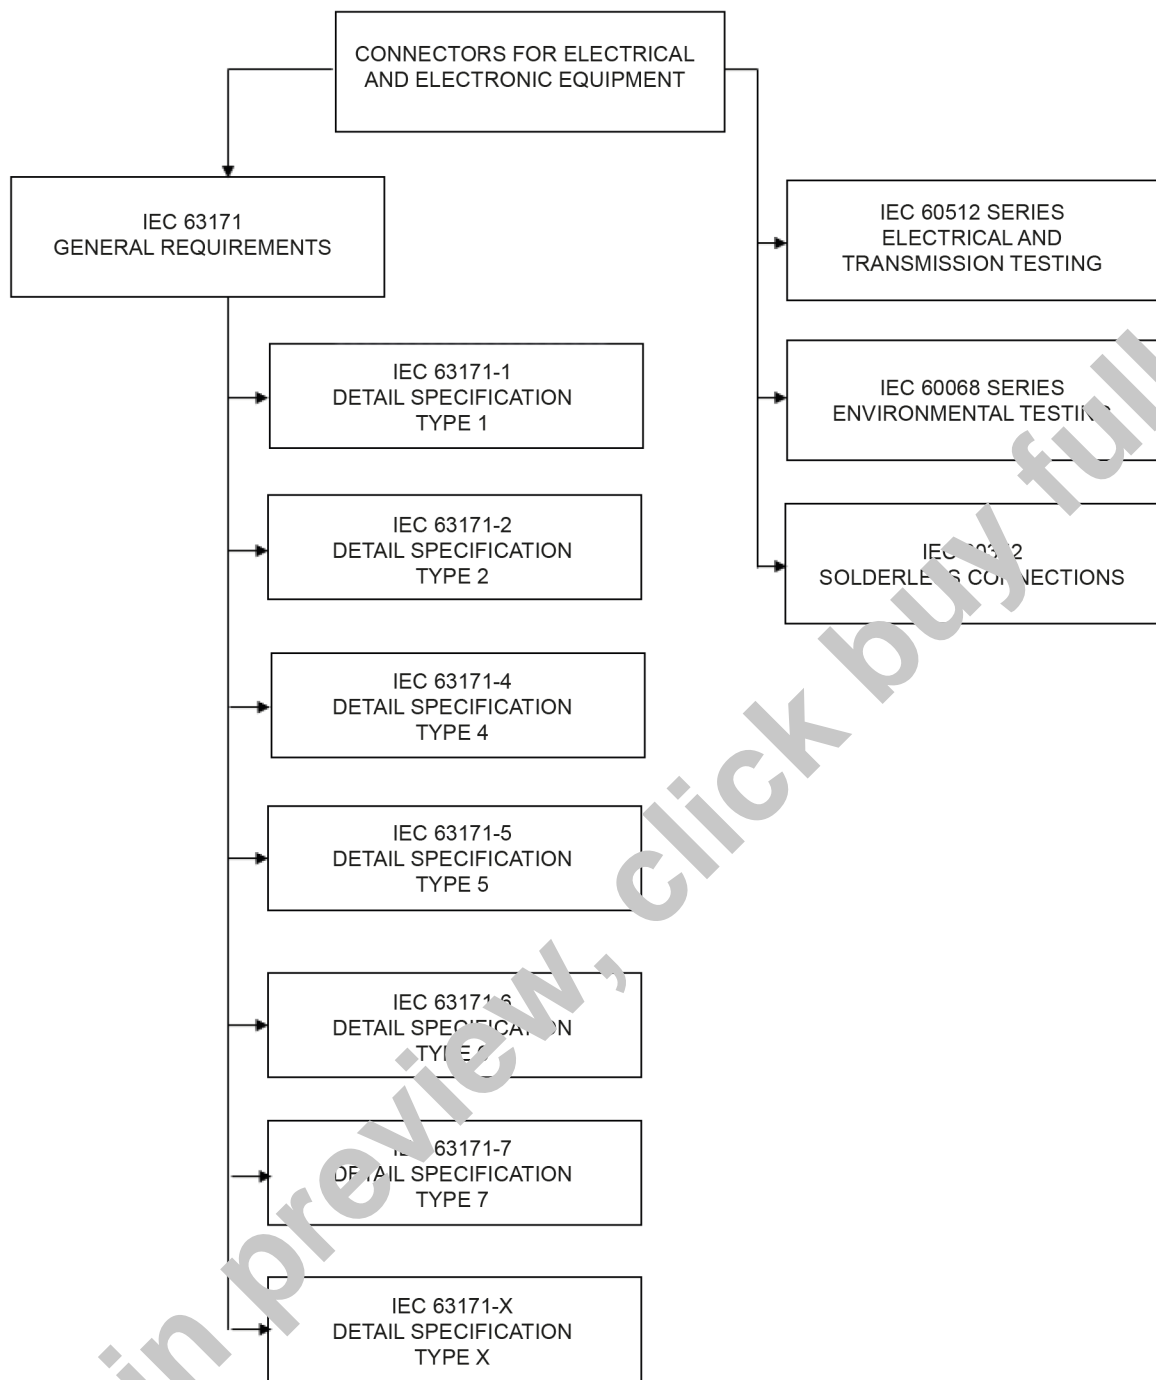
CONNECTORS FOR ELECTRICAL AND ELECTRONIC EQUIPMENT

IEC 63171
GENERAL REQUIREMENTS

IEC 63171-1
DETAIL SPECIFICATION
TYPE 1

IEC 63171-2
DETAIL SPECIFICATION
TYPE 2

IEC 63171-4
DETAIL SPECIFICATION
TYPE 4

IEC 63171-5
DETAIL SPECIFICATION
TYPE 5

IEC 6317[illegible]6
DETAIL SPE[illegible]N
TY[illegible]

I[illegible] 63171-7
D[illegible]AIL SPECIFICATION
TYPE 7

IEC 63171-X
DETAIL SPECIFICATION
TYPE X

IEC 60512 SERIES
ELECTRICAL AND
TRANSMISSION TESTING

IEC 60068 SERIES
ENVIRONMENTAL TESTI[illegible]

IE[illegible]2
SOLDERLE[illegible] CO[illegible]NECTIONS

in preview, click buy ful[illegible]